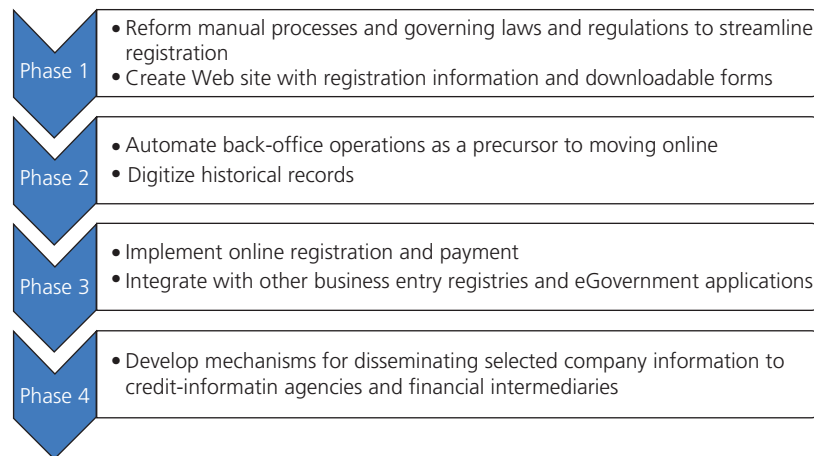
Phase 1

• Reform manual processes and governing laws and regulations to streamline registration
• Create Web site with registration information and downloadable forms

Phase 2

• Automate back-office operations as a precursor to moving online
• Digitize historical records

Phase 3

• Implement online registration and payment
• Integrate with other business entry registries and eGovernment applications

Phase 4

• Develop mechanisms for disseminating selected company information to credit-informatin agencies and financial intermediaries